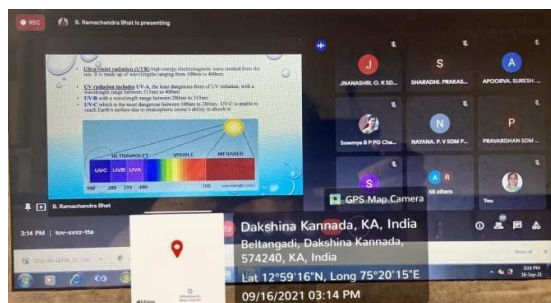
REC B. Ramachandra Bhat is presenting

Ultra-violet radiation (UVR) high energy electromagnetic wave emitted from the sun. It is made up of wavelengths ranging from 100nm to 400nm.

UV radiation includes UV-A, the least dangerous form of UV radiation, with a wavelength range between 315nm to 400nm.

UV-B with a wavelength range between 280nm to 315nm.

UV-C which is the most dangerous between 100nm to 280nm. UV-C is unable to reach Earth's surface due to stratospheric ozone's ability to absorb it.

ULTRAVIOLET VISIBLE INFRARED

UVC UVB UVA

100 280 315 400 700

J JNANASHRI. O. K SD...
S SHARADHI. PRAKAS...
A APOORVA. SURESH...
Sowmya B P PG Che...
N NAYANA. P. V SDM P...
P PRAVARDHAN SDM ...
K 98 others
You

B. Ramachandra Bhat

3:16 PM | tov-svxz-tta

GPS Map Camera

Dakshina Kannada, KA, India
Beltangadi, Dakshina Kannada, 574240, KA, India
Lat 12°59'16"N, Long 75°20'15"E
09/16/2021 03:14 PM